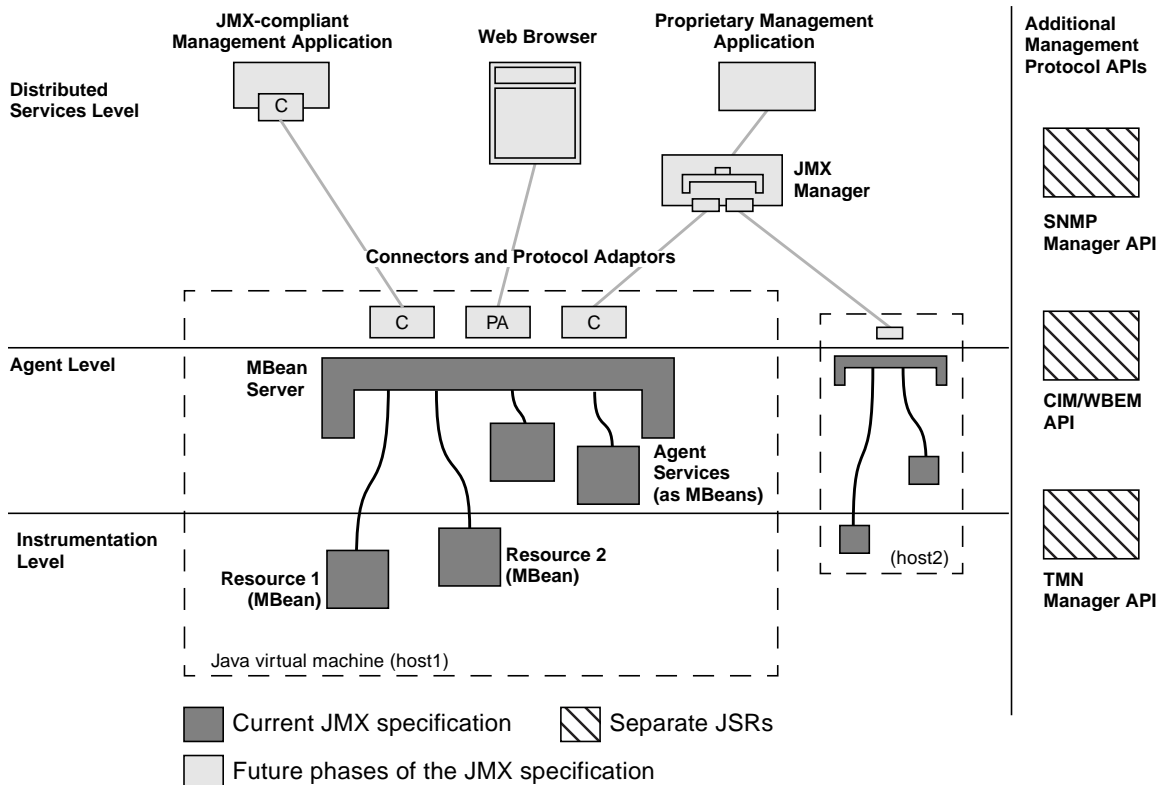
JMX-compliant Management Application

Web Browser

Proprietary Management Application

Additional Management Protocol APIs

Distributed Services Level

C

JMX Manager

SNMP Manager API

Connectors and Protocol Adaptors

C

PA

C

CIM/WBEM API

Agent Level

MBean Server

Agent Services (as MBeans)

Instrumentation Level

Resource 2 (MBean)

Resource 1 (MBean)

(host2)

TMN Manager API

Java virtual machine (host1)

Current JMX specification

Separate JSRs

Future phases of the JMX specification